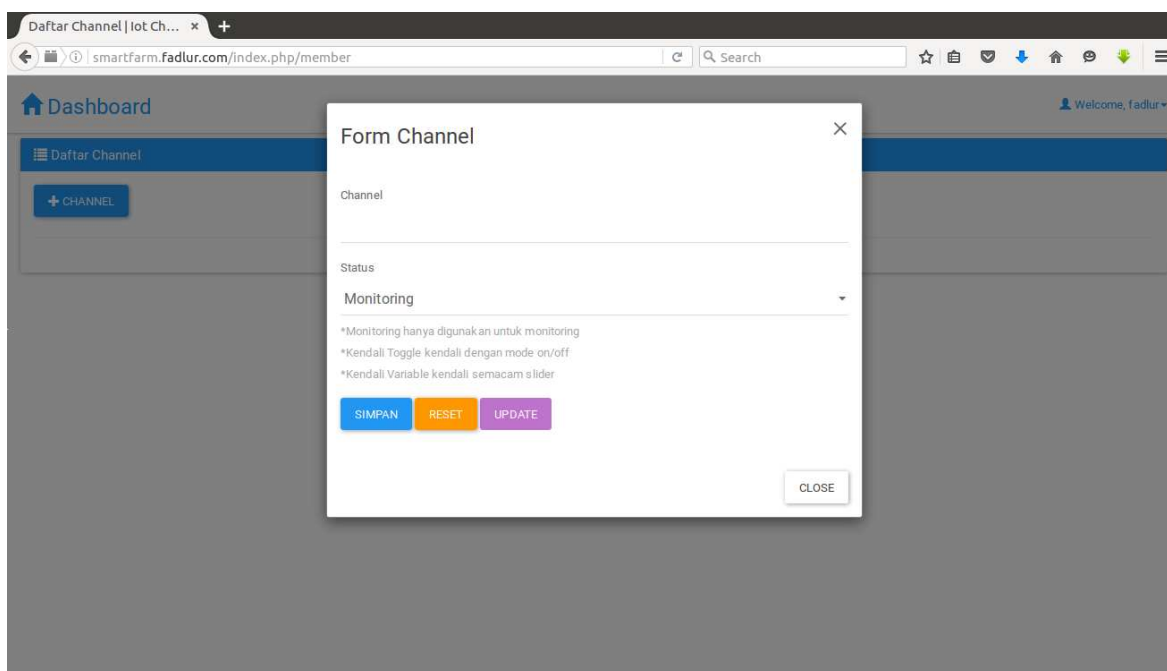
Daftar Channel | Iot Ch... ×

smartfarm.fadlur.com/index.php/member

Search

Dashboard

Welcome, fadlur

Daftar Channel

+ CHANNEL

Form Channel

×

Channel

Status

Monitoring

*Monitoring hanya digunakan untuk monitoring

*Kendali Toggle kendali dengan mode on/off

*Kendali Variable kendali semacam slider

SIMPAN RESET UPDATE

CLOSE